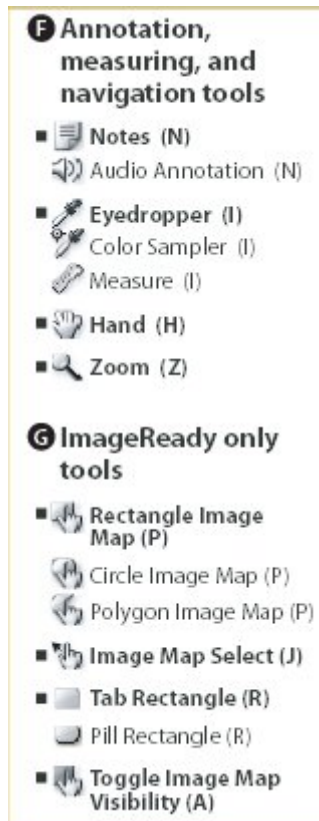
F Annotation, measuring, and navigation tools

■ Notes (N)
Audio Annotation (N)

■ Eyedropper (I)
Color Sampler (I)
Measure (I)

■ Hand (H)

■ Zoom (Z)

G ImageReady only tools

■ Rectangle Image Map (P)
Circle Image Map (P)
Polygon Image Map (P)

■ Image Map Select (J)

■ Tab Rectangle (R)
Pill Rectangle (R)

■ Toggle Image Map Visibility (A)